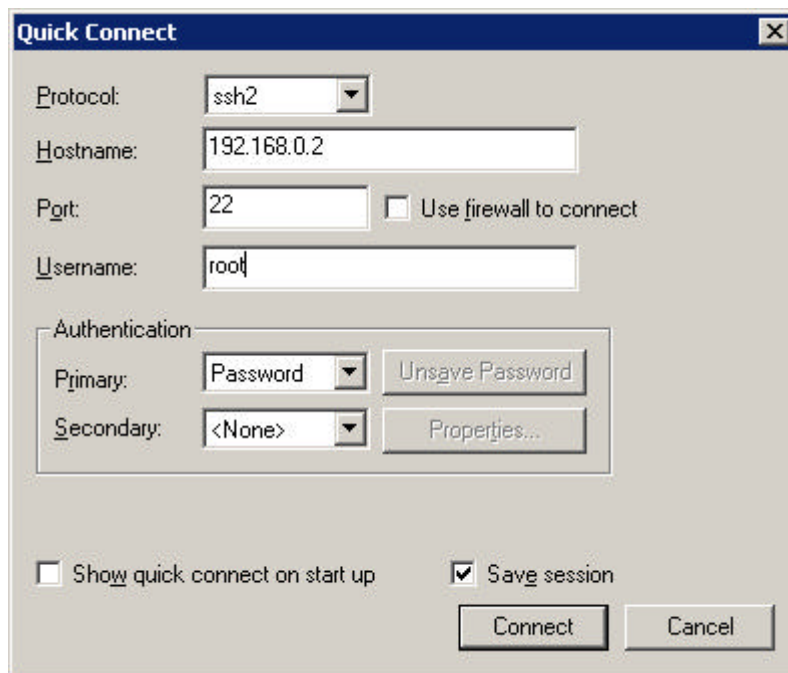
Quick Connect

Protocol: ssh2

Hostname: 192.168.0.2

Port: 22

Use firewall to connect

Username: root

Authentication

Primary: Password

Unsave Password

Secondary: <None>

Properties...

Show quick connect on start up

Save session

Connect

Cancel